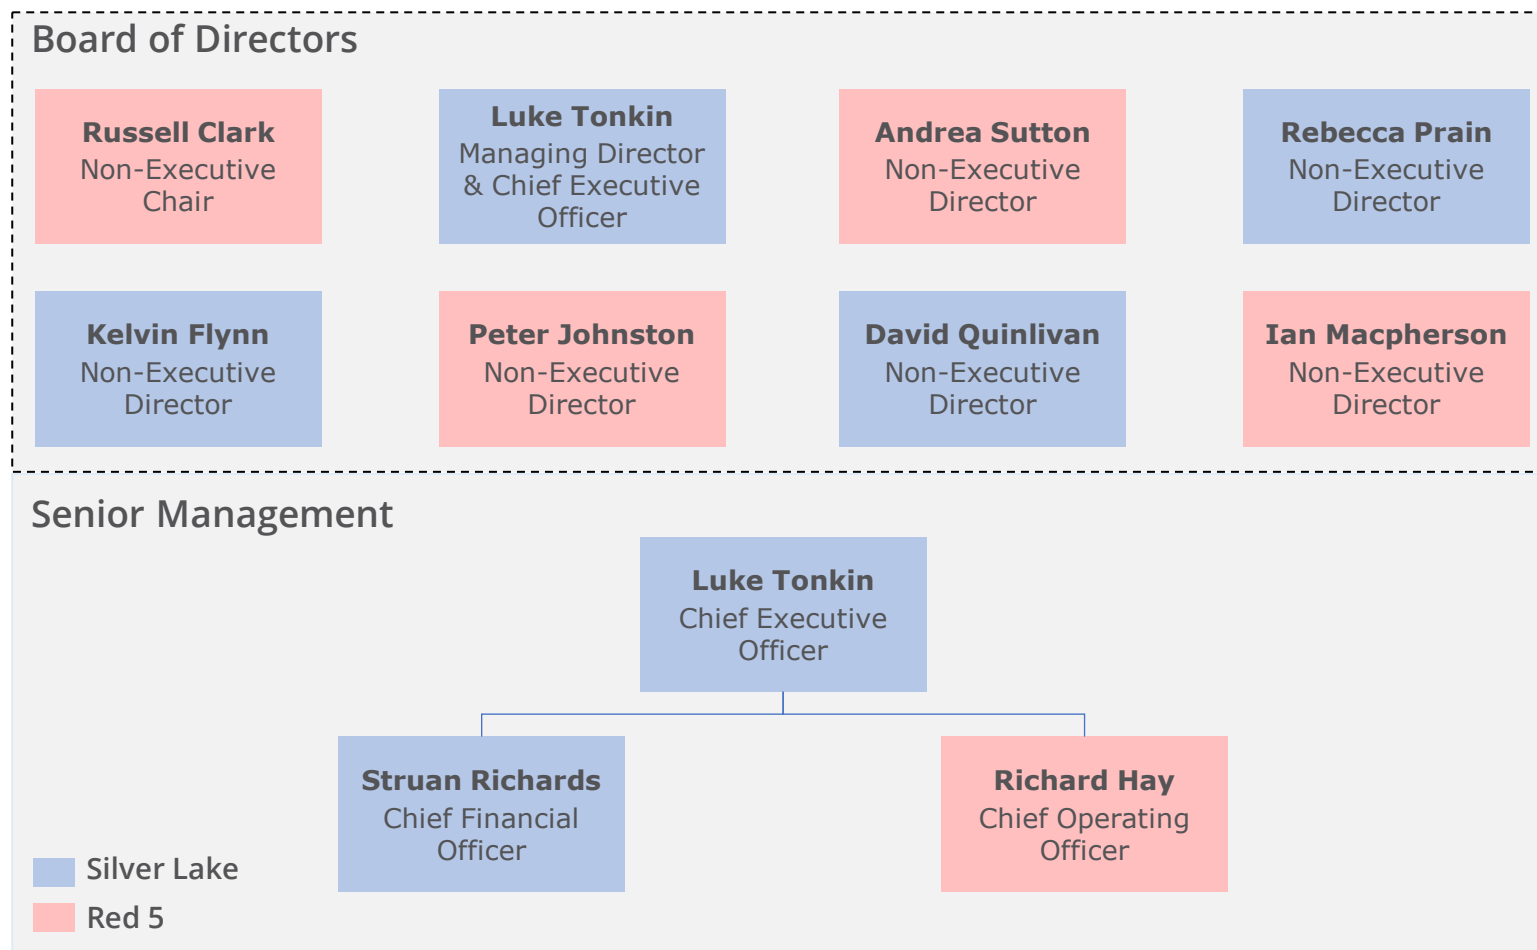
Board of Directors

Russell Clark
Non-Executive Chair

Luke Tonkin
Managing Director & Chief Executive Officer

Andrea Sutton
Non-Executive Director

Rebecca Prain
Non-Executive Director

Kelvin Flynn
Non-Executive Director

Peter Johnston
Non-Executive Director

David Quinlivan
Non-Executive Director

Ian Macpherson
Non-Executive Director

Senior Management

Luke Tonkin
Chief Executive Officer

Struan Richards
Chief Financial Officer

Richard Hay
Chief Operating Officer

Silver Lake
Red 5